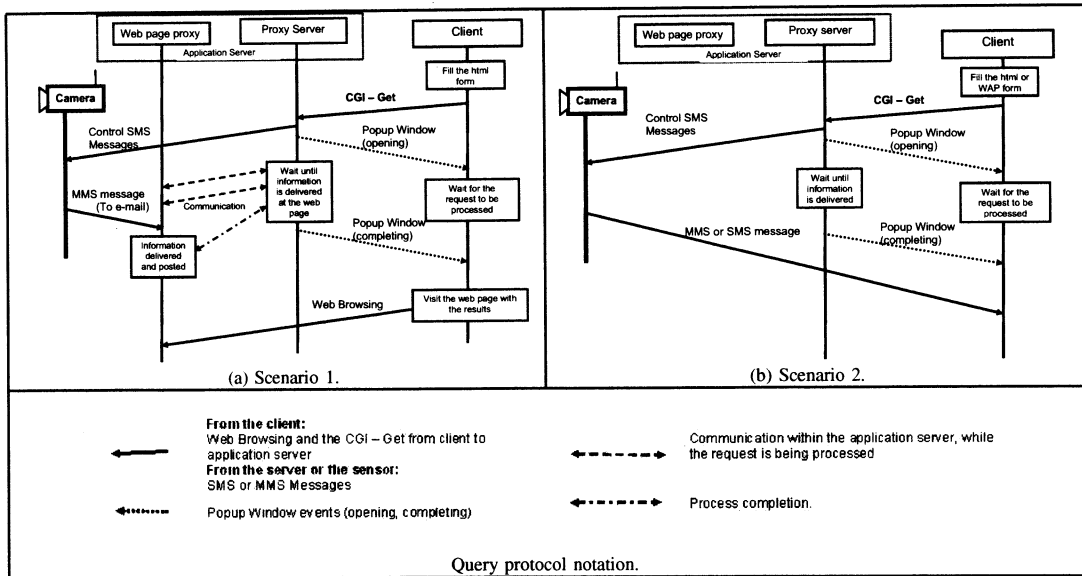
Web page proxy

Proxy Server

Application Server

Client

Fill the html form

Camera

CGI – Get

Control SMS Messages

Popup Window (opening)

Wait until information is delivered at the web page

Wait for the request to be processed

MMS message (To e-mail)

Communication

Popup Window (completing)

Information delivered and posted

Web Browsing

Visit the web page with the results

(a) Scenario 1.

Web page proxy

Proxy server

Application Server

Client

Fill the html or WAP form

Camera

CGI – Get

Control SMS Messages

Popup Window (opening)

Wait until information is delivered

Wait for the request to be processed

MMS or SMS message

Popup Window (completing)

(b) Scenario 2.

From the client:
Web Browsing and the CGI – Get from client to application server
From the server or the sensor:
SMS or MMS Messages

Popup Window events (opening, completing)

Communication within the application server, while the request is being processed

Process completion.

Query protocol notation.